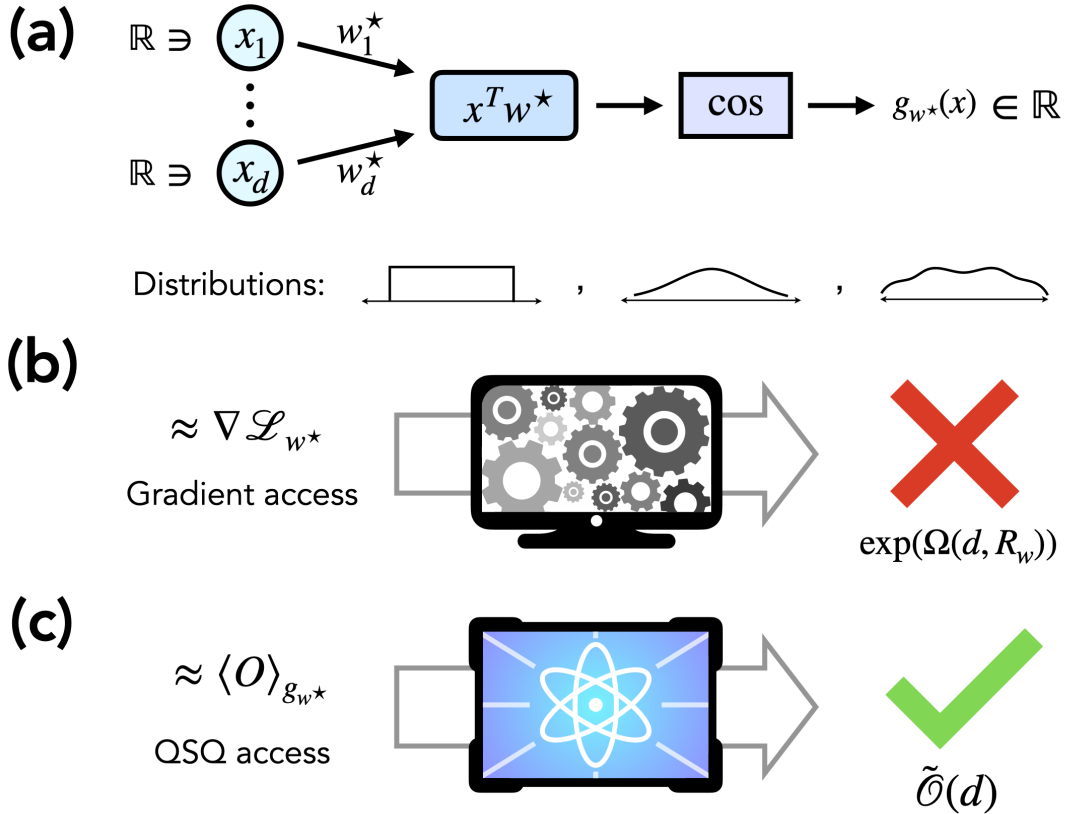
(a)

$\mathbb{R} \ni$ $x_1$ $w_1^\star$

$\mathbb{R} \ni$ $x_d$ $w_d^\star$

$x^T w^\star$ → cos → $g_{w^\star}(x) \in \mathbb{R}$

Distributions: , ,

(b)

$\approx \nabla \mathscr{L}_{w^\star}$

Gradient access

$\exp(\Omega(d, R_w))$

(c)

$\approx \langle O \rangle_{g_{w^\star}}$

QSQ access

$\tilde{\mathcal{O}}(d)$